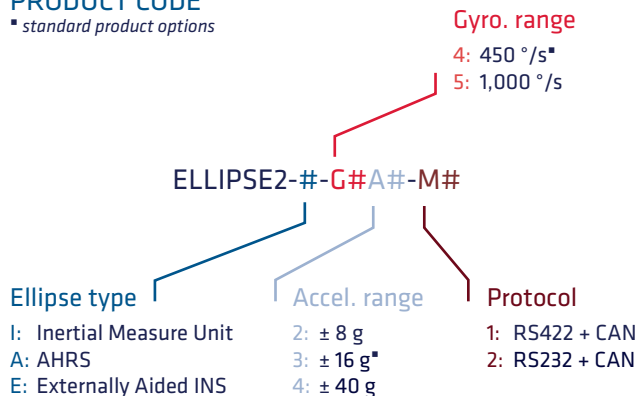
PRODUCT CODE
▪ standard product options

Gyro. range
4: 450 °/s▪
5: 1,000 °/s

ELLIPSE2-#-G#A#-M#

Ellipse type
I: Inertial Measure Unit
A: AHRS
E: Externally Aided INS

Accel. range
2: ± 8 g
3: ± 16 g▪
4: ± 40 g

Protocol
1: RS422 + CAN
2: RS232 + CAN